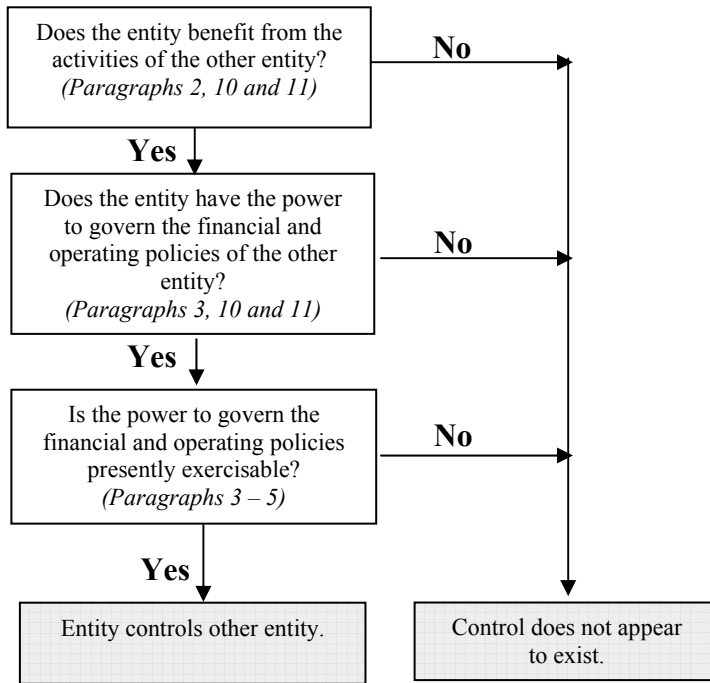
Does the entity benefit from the activities of the other entity?
*(Paragraphs 2, 10 and 11)*

No

Yes

Does the entity have the power to govern the financial and operating policies of the other entity?
*(Paragraphs 3, 10 and 11)*

No

Yes

Is the power to govern the financial and operating policies presently exercisable?
*(Paragraphs 3 – 5)*

No

Yes

Entity controls other entity.

Control does not appear to exist.